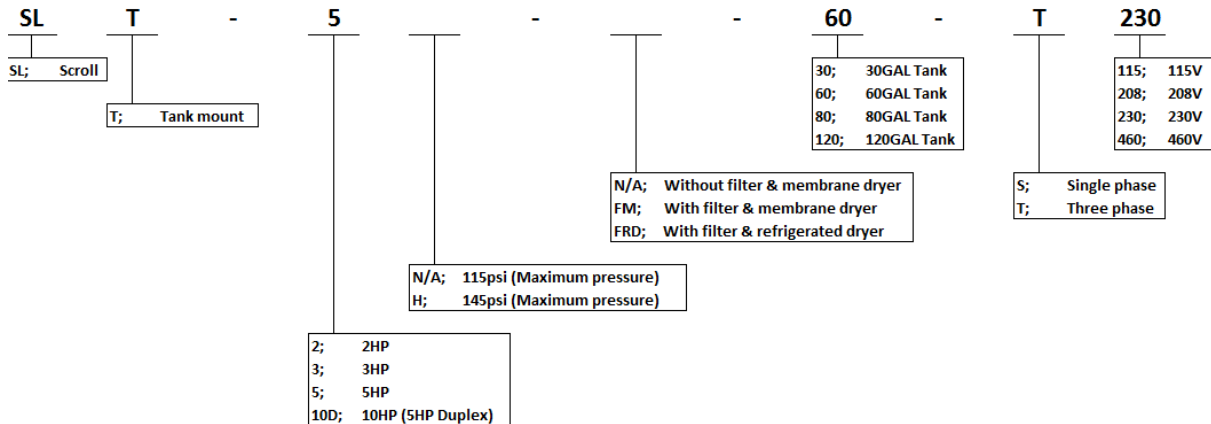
SL T - 5 - - 60 - T 230

SL; Scroll

T; Tank mount

30; 30GAL Tank
60; 60GAL Tank
80; 80GAL Tank
120; 120GAL Tank

115; 115V
208; 208V
230; 230V
460; 460V

N/A; Without filter & membrane dryer
FM; With filter & membrane dryer
FRD; With filter & refrigerated dryer

S; Single phase
T; Three phase

N/A; 115psi (Maximum pressure)
H; 145psi (Maximum pressure)

2; 2HP
3; 3HP
5; 5HP
10D; 10HP (5HP Duplex)